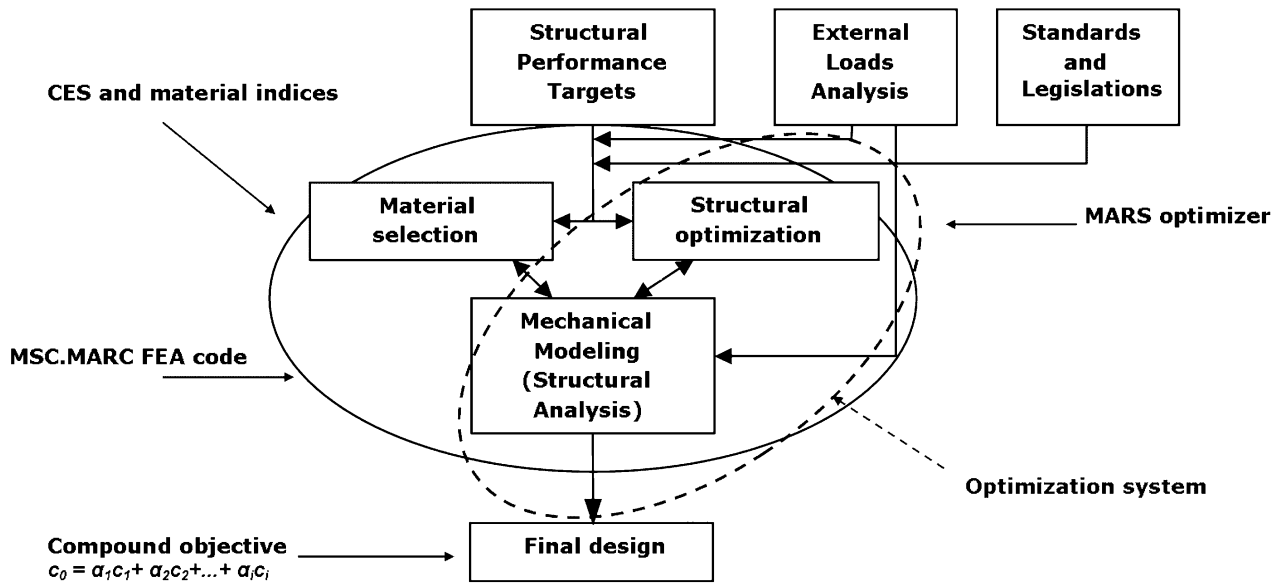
Structural Performance Targets

External Loads Analysis

Standards and Legislations

CES and material indices

Material selection

Structural optimization

MARS optimizer

Mechanical Modeling (Structural Analysis)

MSC.MARC FEA code

Optimization system

Compound objective
$c_0 = \alpha_1 c_1 + \alpha_2 c_2 + ... + \alpha_i c_i$

Final design